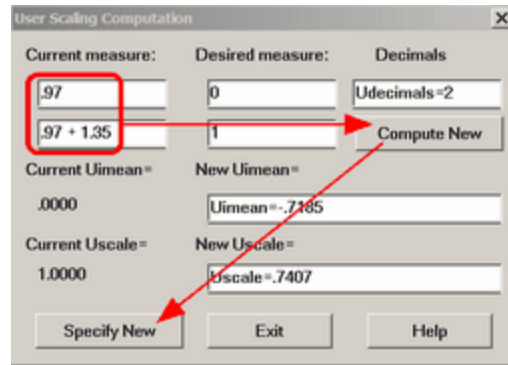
User Scaling Computation

Current measure:
Desired measure:
Decimals

.97
0
Udecimals=2

.97 + 1.35
1
Compute New

Current Uimean =
New Uimean =

.0000
Uimean=-.7185

Current Uscale =
New Uscale =

1.0000
Uscale=.7407

Specify New
Exit
Help